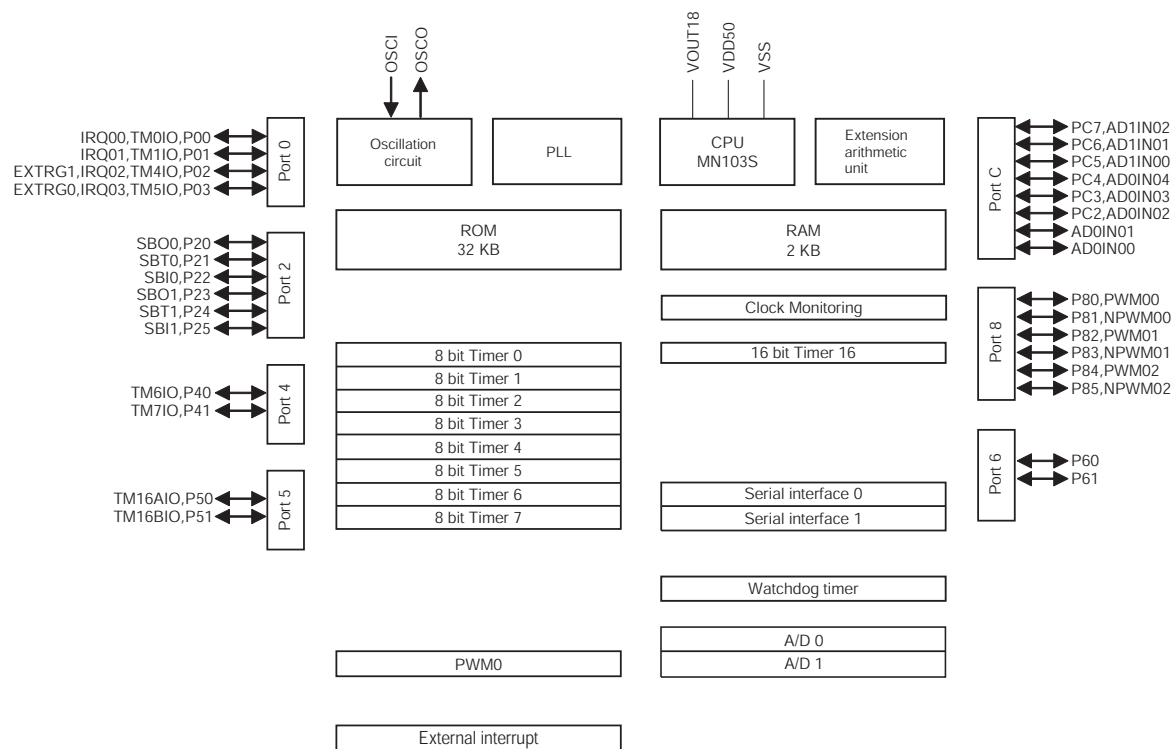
OSCI
OSCO
VOUT18
VDD50
VSS

IRQ00,TM0IO,P00
IRQ01,TM1IO,P01
EXTRG1,IRQ02,TM4IO,P02
EXTRG0,IRQ03,TM5IO,P03
Port 0

Oscillation circuit
PLL
CPU MN103S
Extension arithmetic unit

Port C
PC7,AD1IN02
PC6,AD1IN01
PC5,AD1IN00
PC4,AD0IN04
PC3,AD0IN03
PC2,AD0IN02
AD0IN01
AD0IN00

SBO0,P20
SBT0,P21
SBI0,P22
SBO1,P23
SBT1,P24
SBI1,P25
Port 2

ROM 32 KB
RAM 2 KB

Clock Monitoring

Port 8
P80,PWM00
P81,NPWM00
P82,PWM01
P83,NPWM01
P84,PWM02
P85,NPWM02

8 bit Timer 0
8 bit Timer 1
8 bit Timer 2
8 bit Timer 3
8 bit Timer 4
8 bit Timer 5
8 bit Timer 6
8 bit Timer 7

16 bit Timer 16

TM6IO,P40
TM7IO,P41
Port 4

Port 6
P60
P61

TM16AIO,P50
TM16BIO,P51
Port 5

Serial interface 0
Serial interface 1

Watchdog timer

A/D 0
A/D 1

PWM0

External interrupt